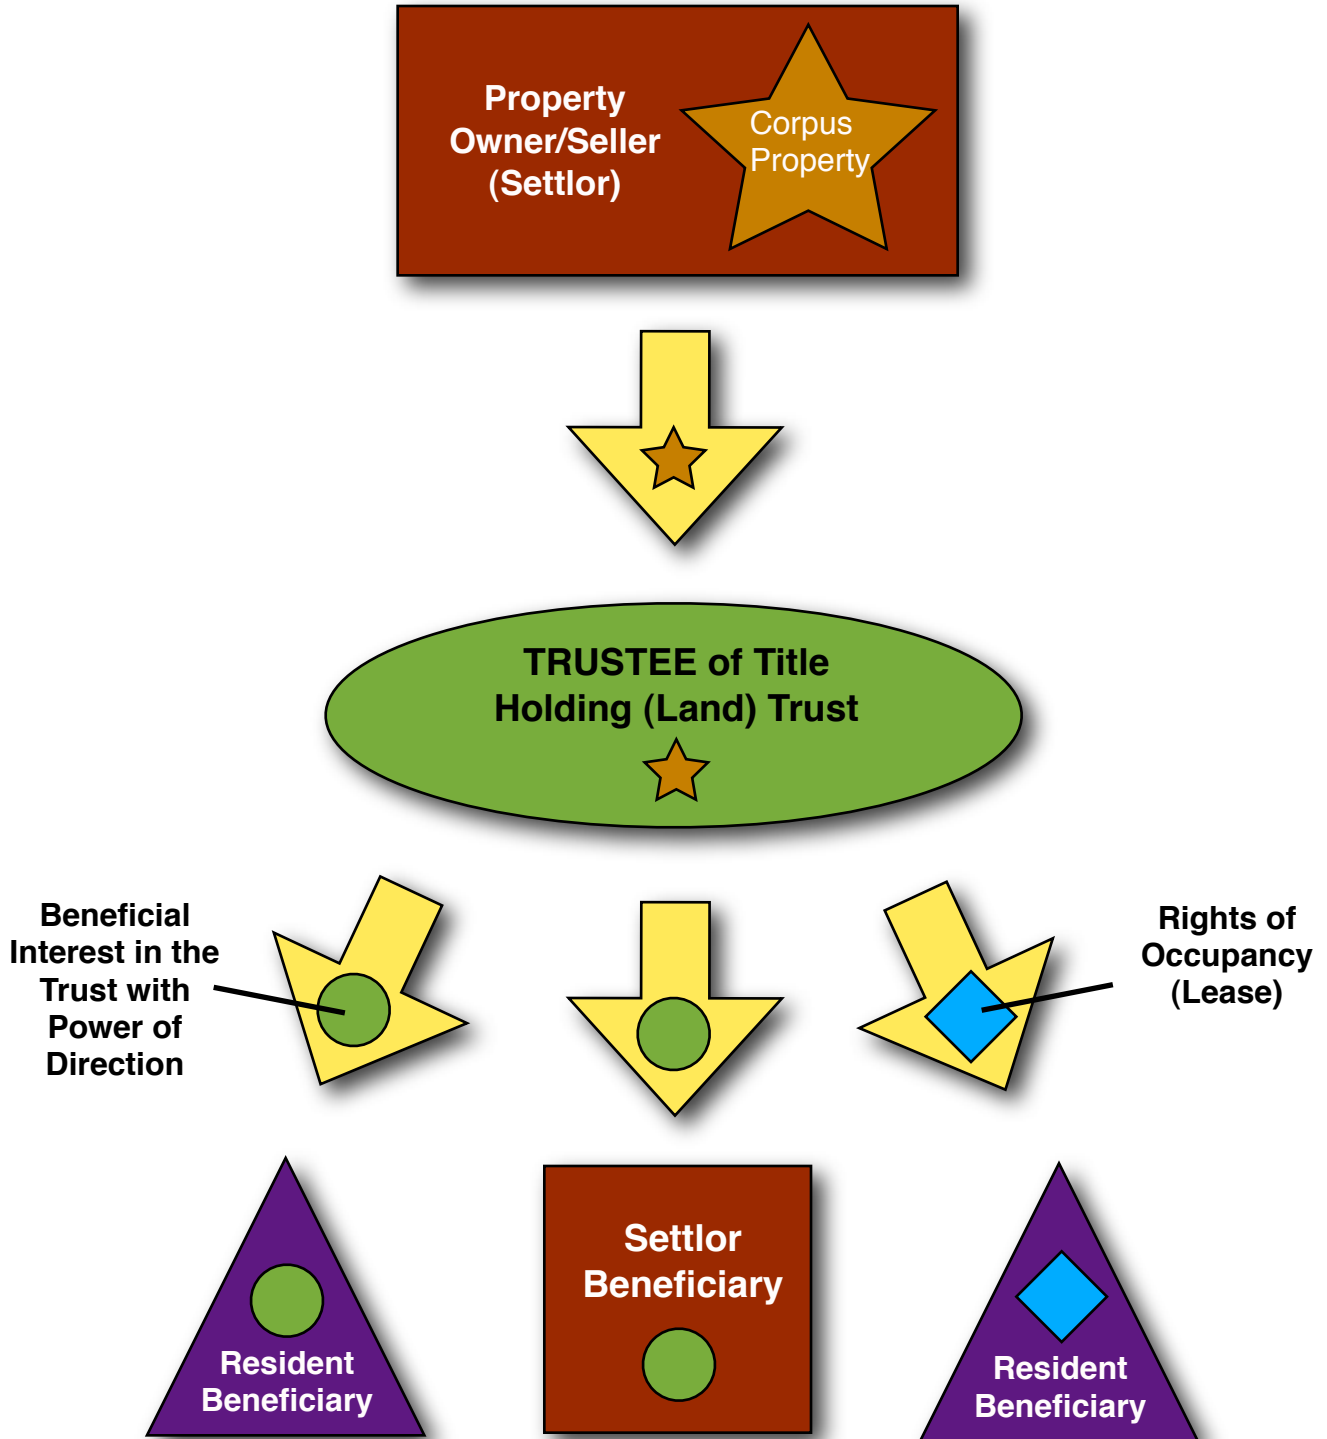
Property Owner/Seller (Settlor)

Corpus Property

TRUSTEE of Title Holding (Land) Trust

Beneficial Interest in the Trust with Power of Direction

Rights of Occupancy (Lease)

Resident Beneficiary

Settlor Beneficiary

Resident Beneficiary